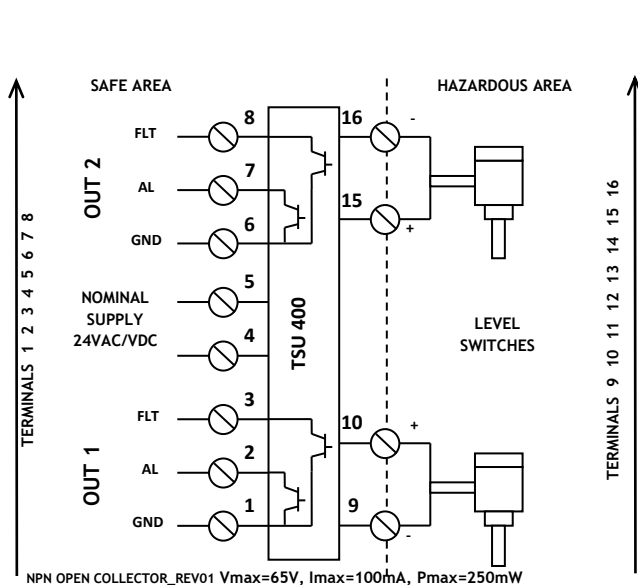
SAFE AREA

HAZARDOUS AREA

TERMINALS 1 2 3 4 5 6 7 8

OUT 2

FLT

AL

GND

8

7

6

16

15

-

+

NOMINAL SUPPLY 24VAC/VDC

5

4

TSU 400

LEVEL SWITCHES

TERMINALS 9 10 11 12 13 14 15 16

OUT 1

FLT

AL

GND

3

2

1

10

9

+

-

NPN OPEN COLLECTOR_REV01 Vmax=65V, Imax=100mA, Pmax=250mW